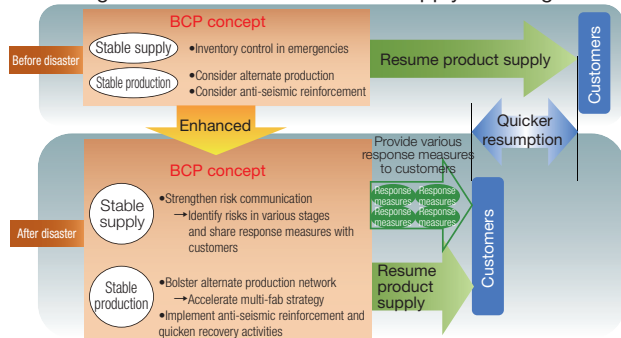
BCP concept

Before disaster

Stable supply
•Inventory control in emergencies

Stable production
•Consider alternate production
•Consider anti-seismic reinforcement

Resume product supply

Customers

Enhanced

Quicker resumption

BCP concept

Provide various response measures to customers

After disaster

Stable supply
•Strengthen risk communication
→Identify risks in various stages and share response measures with customers

Response measures | Response measures
Response measures | Response measures

Customers

Stable production
•Bolster alternate production network
→Accelerate multi-fab strategy
•Implement anti-seismic reinforcement and quicken recovery activities

Resume product supply